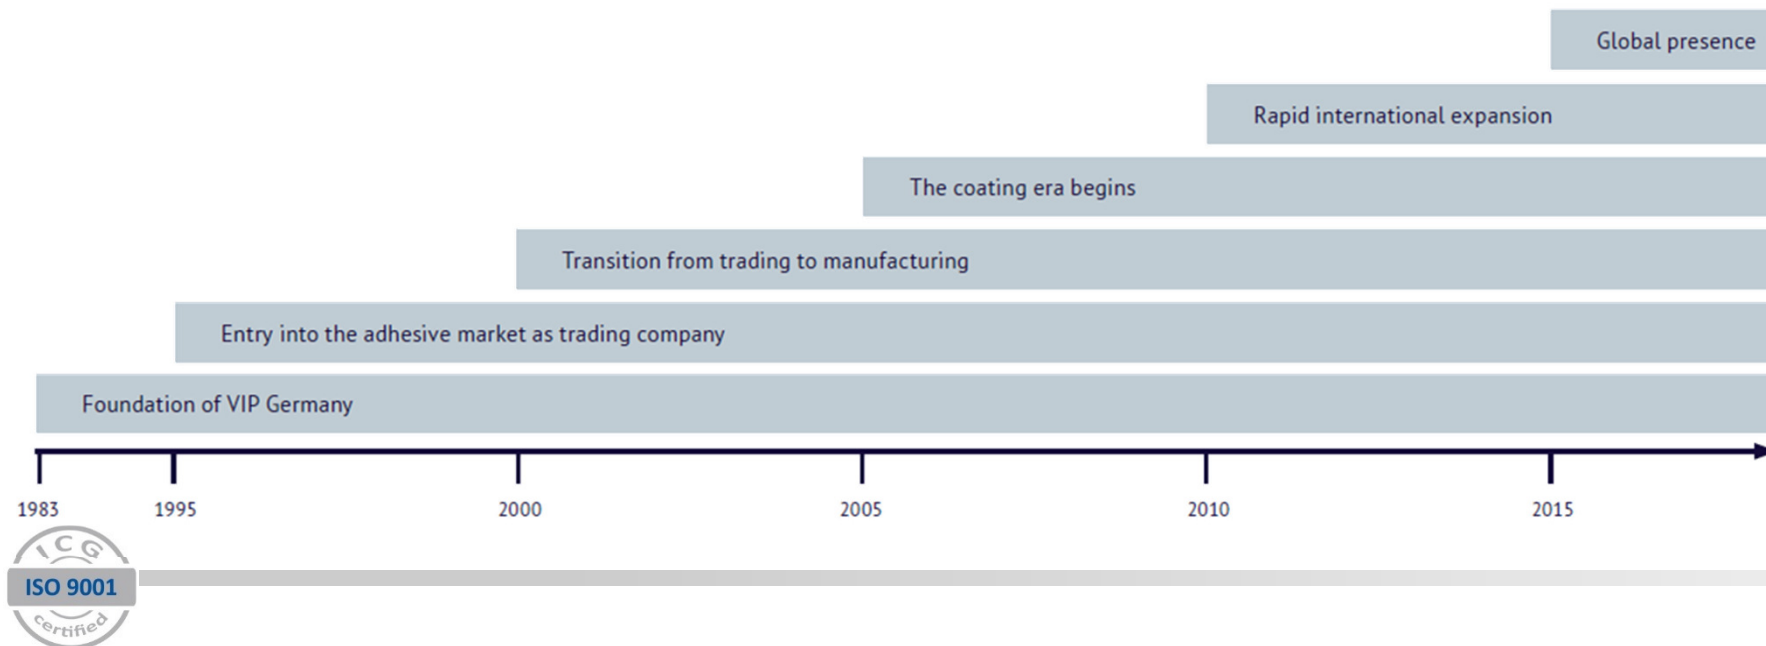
Global presence

Rapid international expansion

The coating era begins

Transition from trading to manufacturing

Entry into the adhesive market as trading company

Foundation of VIP Germany

1983 1995 2000 2005 2010 2015

ICG
ISO 9001
certified